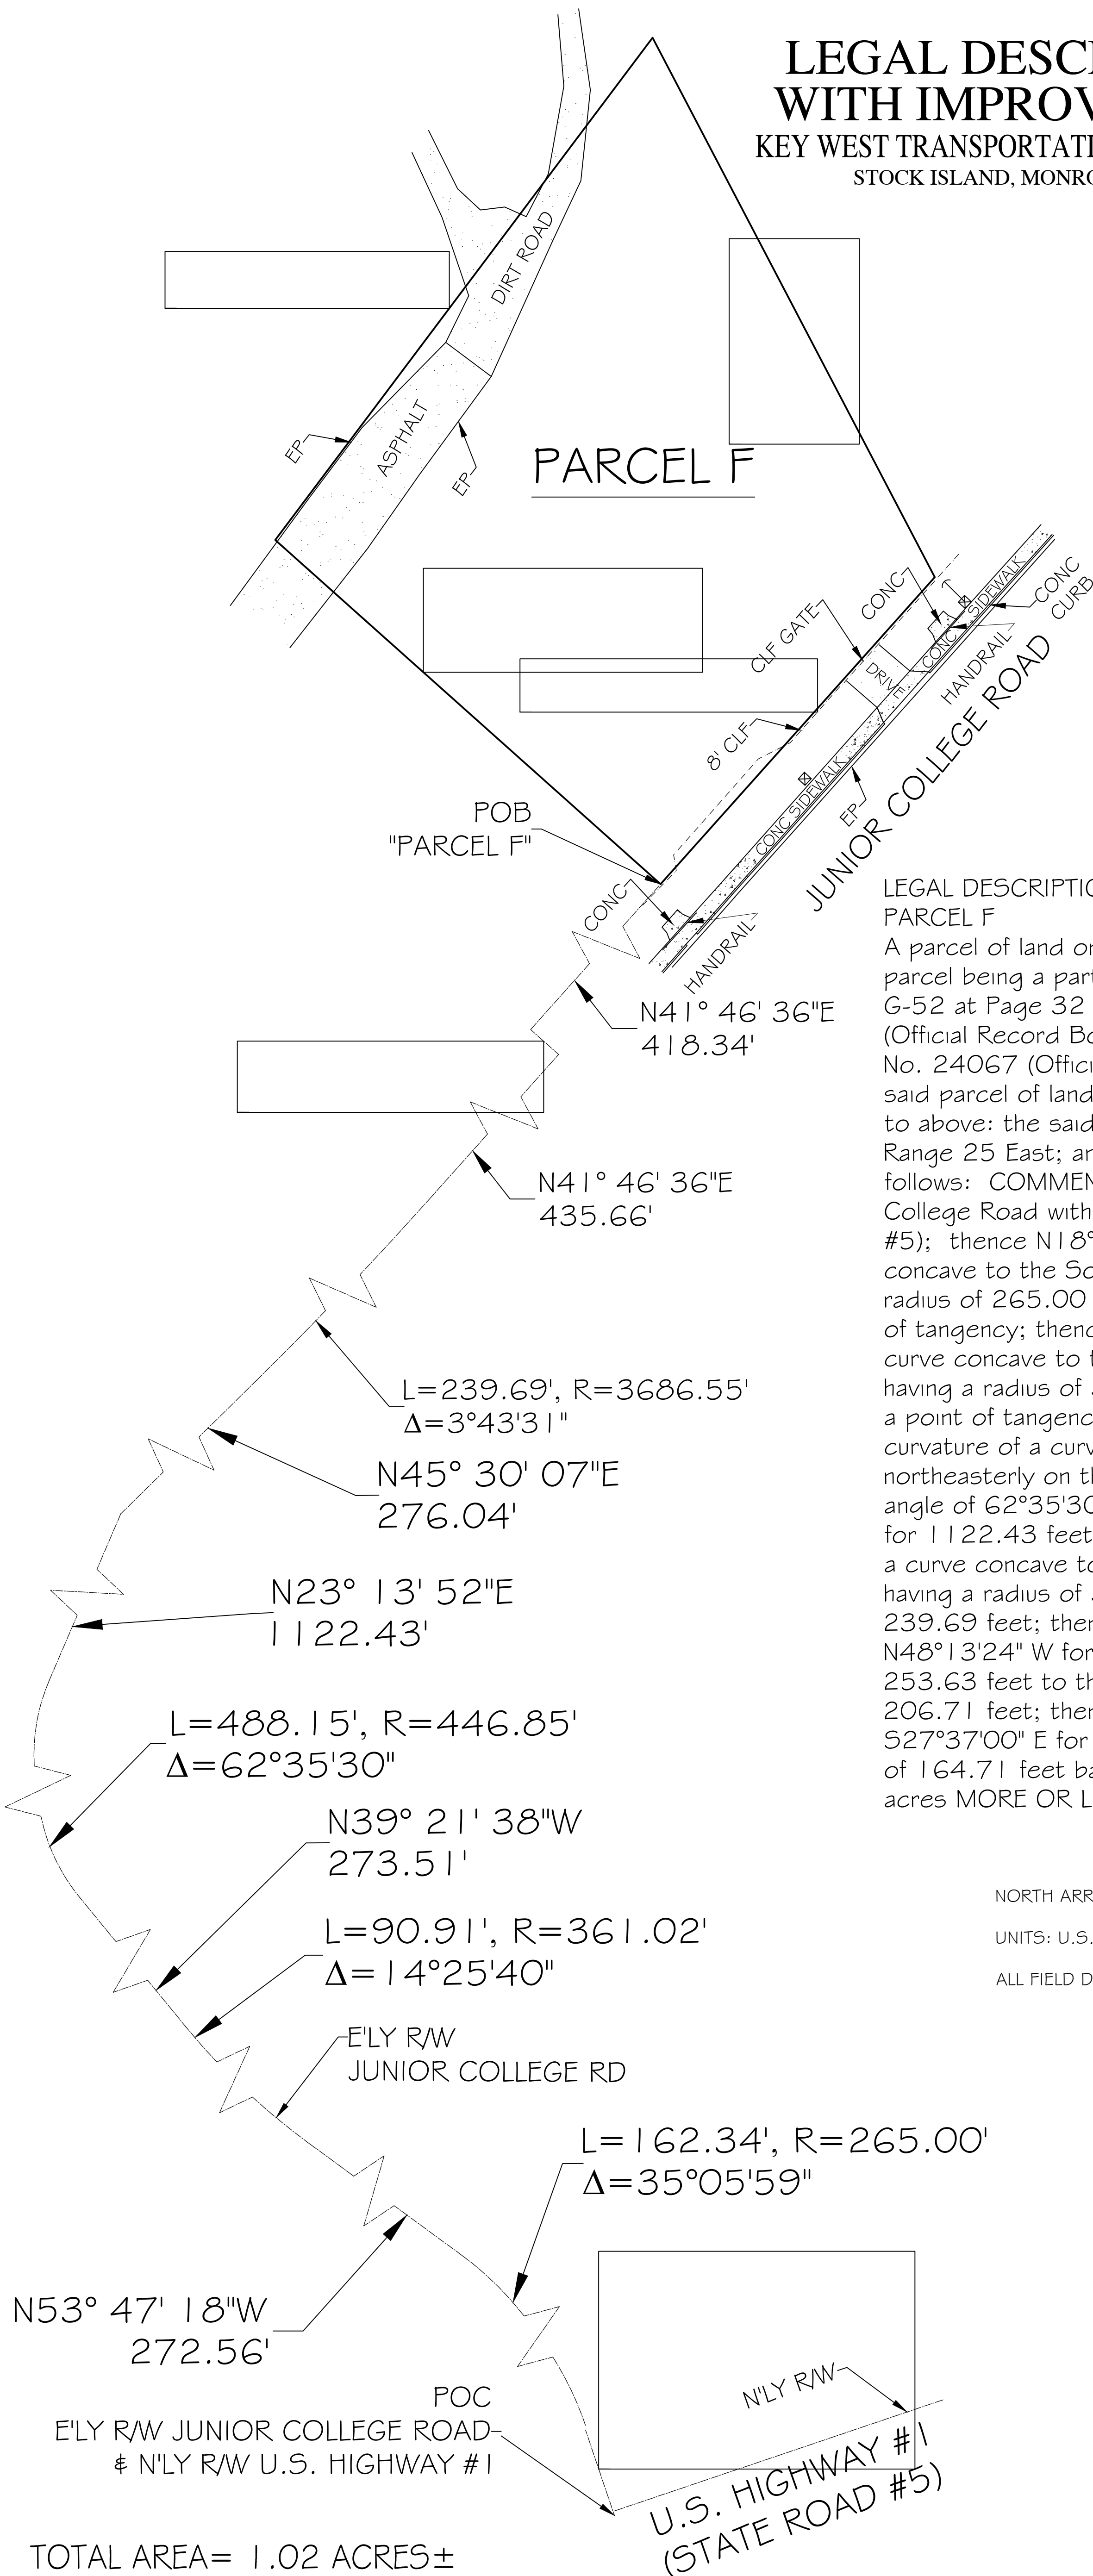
LEGAL DESC
WITH IMPROV
KEY WEST TRANSPORTATI
STOCK ISLAND, MONRO

DIRT ROAD
ASPHALT
EP
EP
PARCEL F
CONC
CONC
CURB
CLF GATE
CONC SIDEWALK
DRIVE
CONC
HANDRAIL
8' CLF
JUNIOR COLLEGE ROAD
CONC SIDEWALK
EP
POB
"PARCEL F"
CONC
HANDRAIL

N41° 46' 36"E
418.34'

N41° 46' 36"E
435.66'

L=239.69', R=3686.55'
$\Delta$=3°43'31"

N45° 30' 07"E
276.04'

N23° 13' 52"E
1122.43'

L=488.15', R=446.85'
$\Delta$=62°35'30"

N39° 21' 38"W
273.51'

L=90.91', R=361.02'
$\Delta$=14°25'40"

E'LY R/W
JUNIOR COLLEGE RD

L=162.34', R=265.00'
$\Delta$=35°05'59"

N53° 47' 18"W
272.56'

POC
E'LY R/W JUNIOR COLLEGE ROAD
& N'LY R/W U.S. HIGHWAY #1

N'LY R/W
U.S. HIGHWAY #1
(STATE ROAD #5)

TOTAL AREA= 1.02 ACRES±

LEGAL DESCRIPTIO
PARCEL F
A parcel of land or
parcel being a part
G-52 at Page 32
(Official Record Bo
No. 24067 (Offici
said parcel of land
to above: the said
Range 25 East; ar
follows: COMMEN
College Road with
#5); thence N18°
concave to the So
radius of 265.00
of tangency; thenc
curve concave to t
having a radius of
a point of tangenc
curvature of a curv
northeasterly on th
angle of 62°35'30
for 1122.43 feet
a curve concave to
having a radius of
239.69 feet; then
N48°13'24" W for
253.63 feet to th
206.71 feet; then
S27°37'00" E for
of 164.71 feet ba
acres MORE OR L

NORTH ARR
UNITS: U.S.
ALL FIELD D